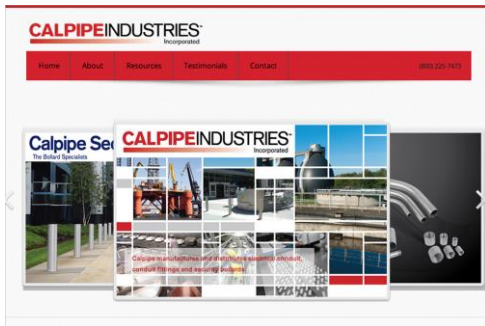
CALPIPEINDUSTRIES™
Incorporated

Home
About
Resources
Testimonials
Contact
(800) 225-7473

Calpipe Sec
The Bollard Specialists

CALPIPEINDUSTRIES™
Incorporated

Calpipe manufactures and distributes structural conduit, conduit fittings and security bollards.